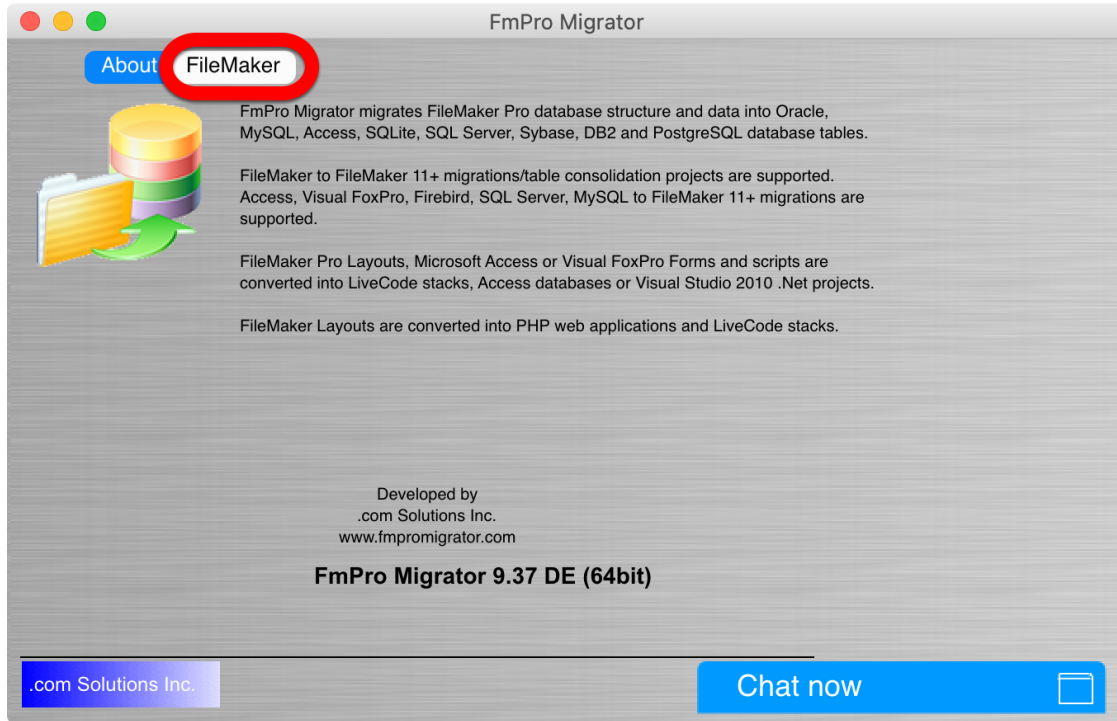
FmPro Migrator

About FileMaker

FmPro Migrator migrates FileMaker Pro database structure and data into Oracle, MySQL, Access, SQLite, SQL Server, Sybase, DB2 and PostgreSQL database tables.

FileMaker to FileMaker 11+ migrations/table consolidation projects are supported. Access, Visual FoxPro, Firebird, SQL Server, MySQL to FileMaker 11+ migrations are supported.

FileMaker Pro Layouts, Microsoft Access or Visual FoxPro Forms and scripts are converted into LiveCode stacks, Access databases or Visual Studio 2010 .Net projects.

FileMaker Layouts are converted into PHP web applications and LiveCode stacks.

Developed by
.com Solutions Inc.
www.fmpromigrator.com

FmPro Migrator 9.37 DE (64bit)

.com Solutions Inc.

Chat now